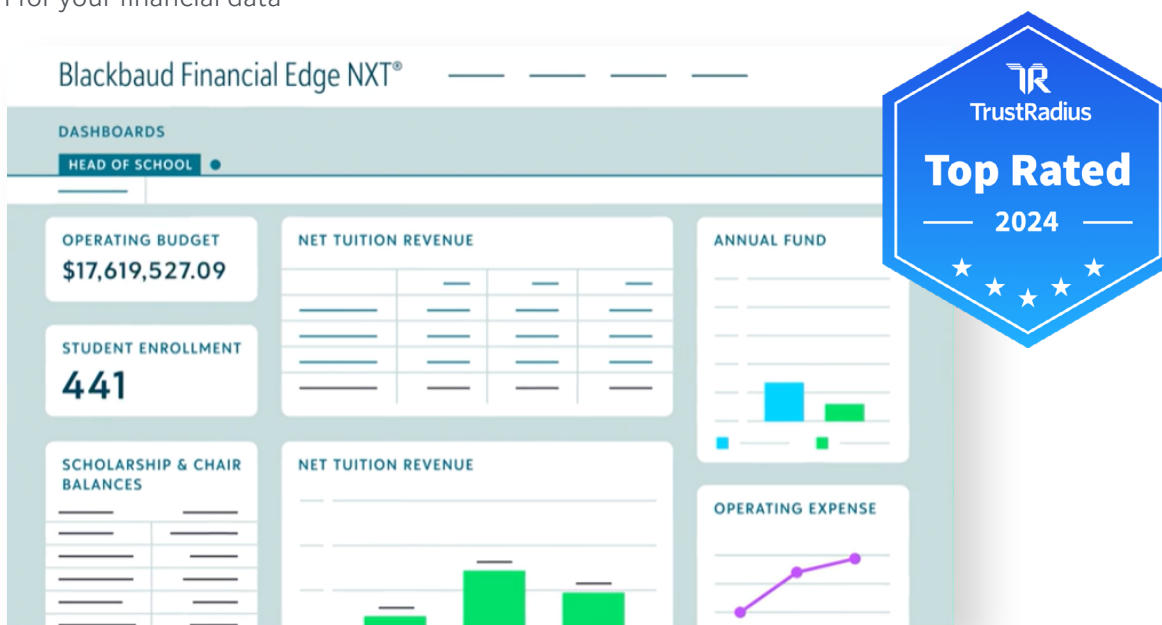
r for your financial data

Blackbaud Financial Edge NXT®

DASHBOARDS

HEAD OF SCHOOL

OPERATING BUDGET
$17,619,527.09

NET TUITION REVENUE

ANNUAL FUND

STUDENT ENROLLMENT
441

SCHOLARSHIP & CHAIR BALANCES

NET TUITION REVENUE

OPERATING EXPENSE

TrustRadius
Top Rated
2024